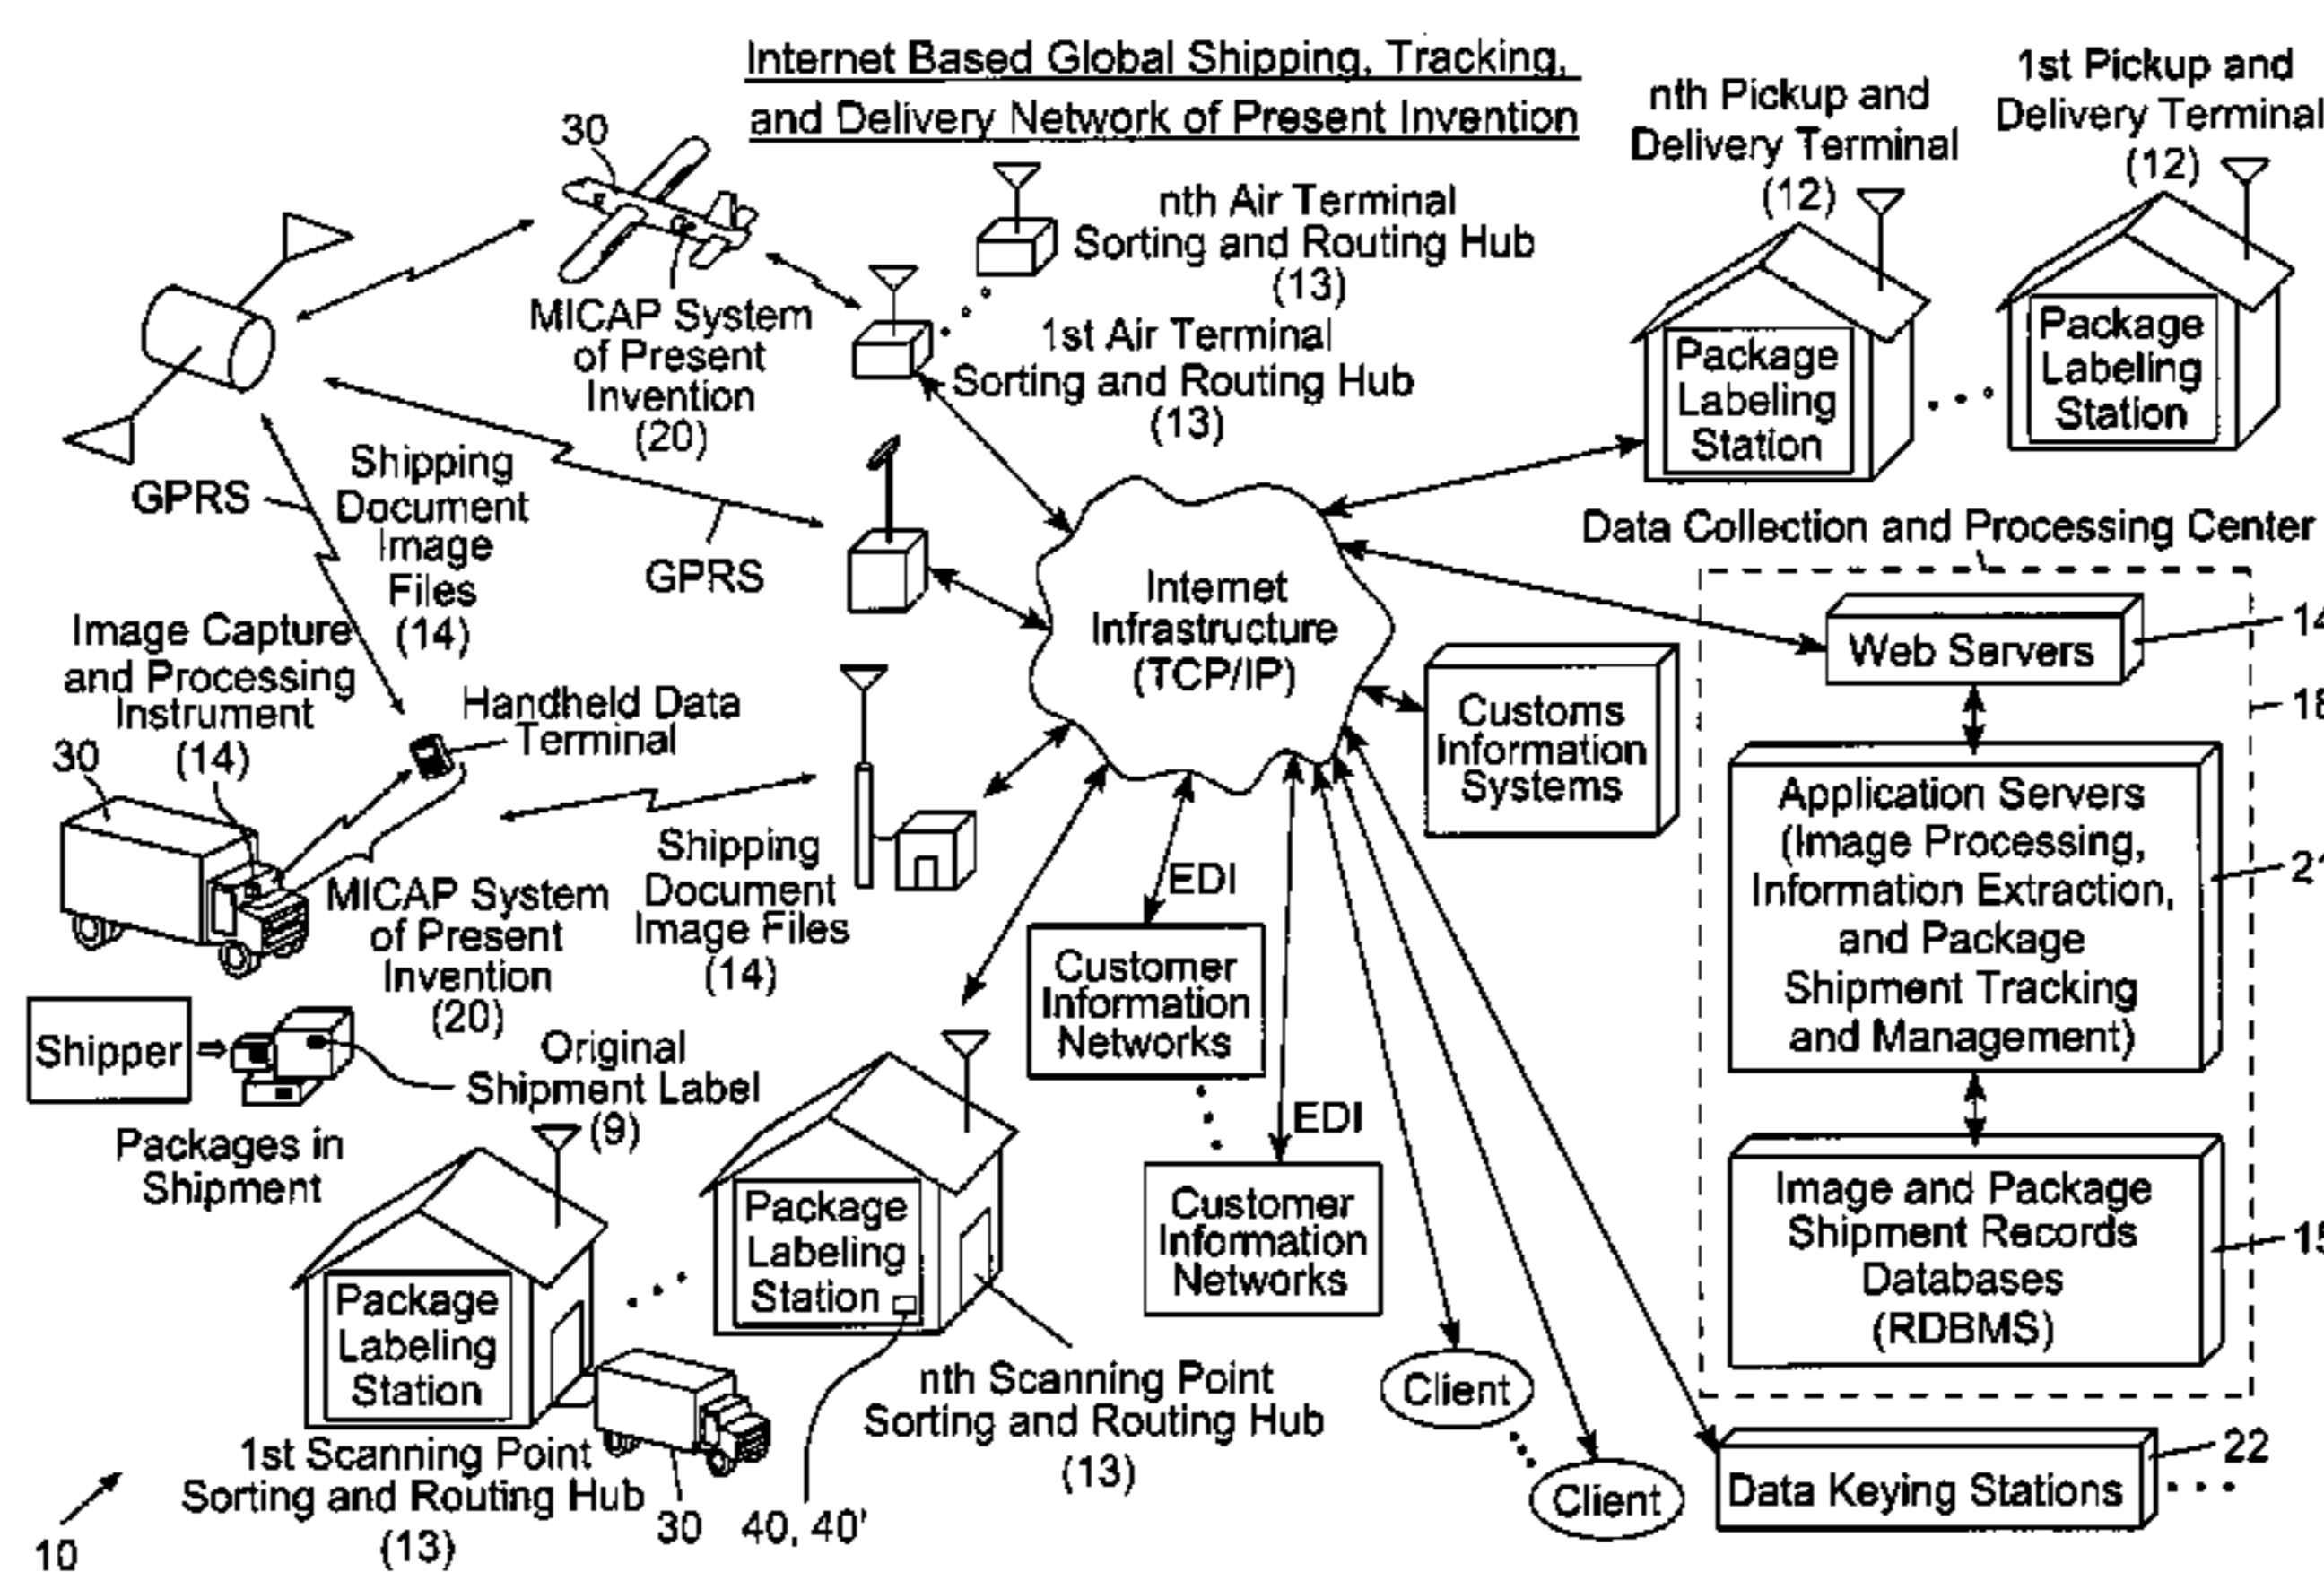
Internet Based Global Shipping, Tracking, and Delivery Network of Present Invention

nth Pickup and Delivery Terminal (12)

1st Pickup and Delivery Terminal (12)

30

nth Air Terminal Sorting and Routing Hub (13)

MICAP System of Present Invention (20)

1st Air Terminal Sorting and Routing Hub (13)

Package Labeling Station

Package Labeling Station

GPRS

Shipping Document Image Files (14)

GPRS

Data Collection and Processing Center

Internet Infrastructure (TCP/IP)

Image Capture and Processing Instrument (14)

Web Servers

14

Handheld Data Terminal

18

30

Customs Information Systems

Application Servers (Image Processing, Information Extraction, and Package Shipment Tracking and Management)

21

MICAP System of Present Invention (20)

Shipping Document Image Files (14)

EDI

Customer Information Networks

Shipper

Original Shipment Label (9)

Packages in Shipment

EDI

Customer Information Networks

Image and Package Shipment Records Databases (RDBMS)

15

Package Labeling Station

Package Labeling Station

nth Scanning Point Sorting and Routing Hub (13)

Client

Client

22

1st Scanning Point Sorting and Routing Hub (13)

30

40, 40'

Data Keying Stations

10